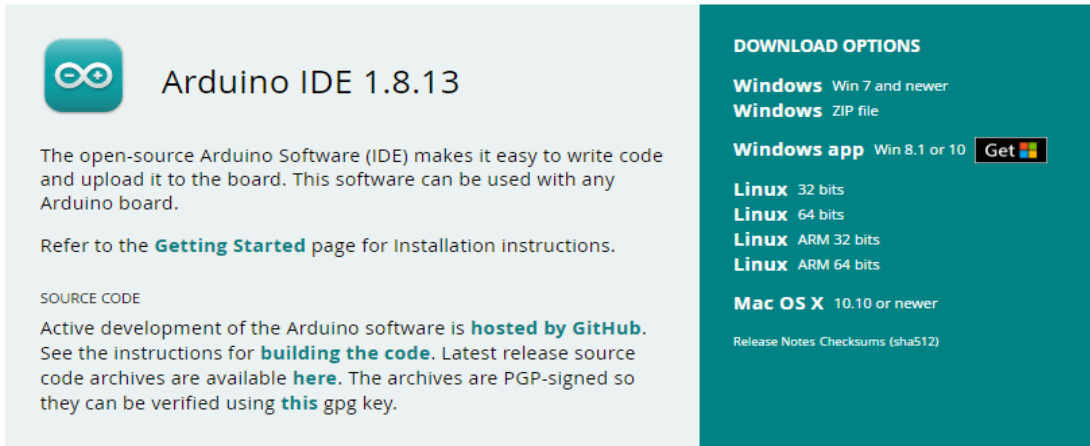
Arduino IDE 1.8.13

The open-source Arduino Software (IDE) makes it easy to write code and upload it to the board. This software can be used with any Arduino board.

Refer to the Getting Started page for Installation instructions.

SOURCE CODE

Active development of the Arduino software is hosted by GitHub. See the instructions for building the code. Latest release source code archives are available here. The archives are PGP-signed so they can be verified using this gpg key.

DOWNLOAD OPTIONS

Windows Win 7 and newer
Windows ZIP file

Windows app Win 8.1 or 10 Get

Linux 32 bits
Linux 64 bits
Linux ARM 32 bits
Linux ARM 64 bits

Mac OS X 10.10 or newer

Release Notes Checksums (sha512)